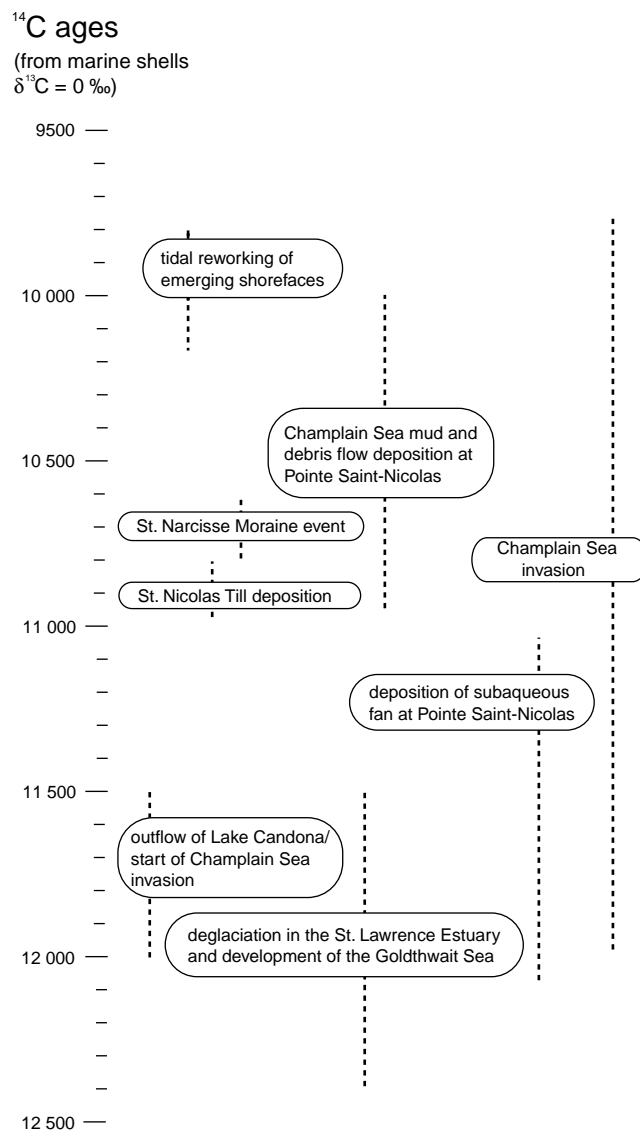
$^{14}$C ages
(from marine shells
$\delta^{13}C = 0$ ‰)

9500
10 000
10 500
11 000
11 500
12 000
12 500

tidal reworking of emerging shorefaces

Champlain Sea mud and debris flow deposition at Pointe Saint-Nicolas

St. Narcisse Moraine event

St. Nicolas Till deposition

Champlain Sea invasion

deposition of subaqueous fan at Pointe Saint-Nicolas

outflow of Lake Candona/ start of Champlain Sea invasion

deglaciation in the St. Lawrence Estuary and development of the Goldthwait Sea